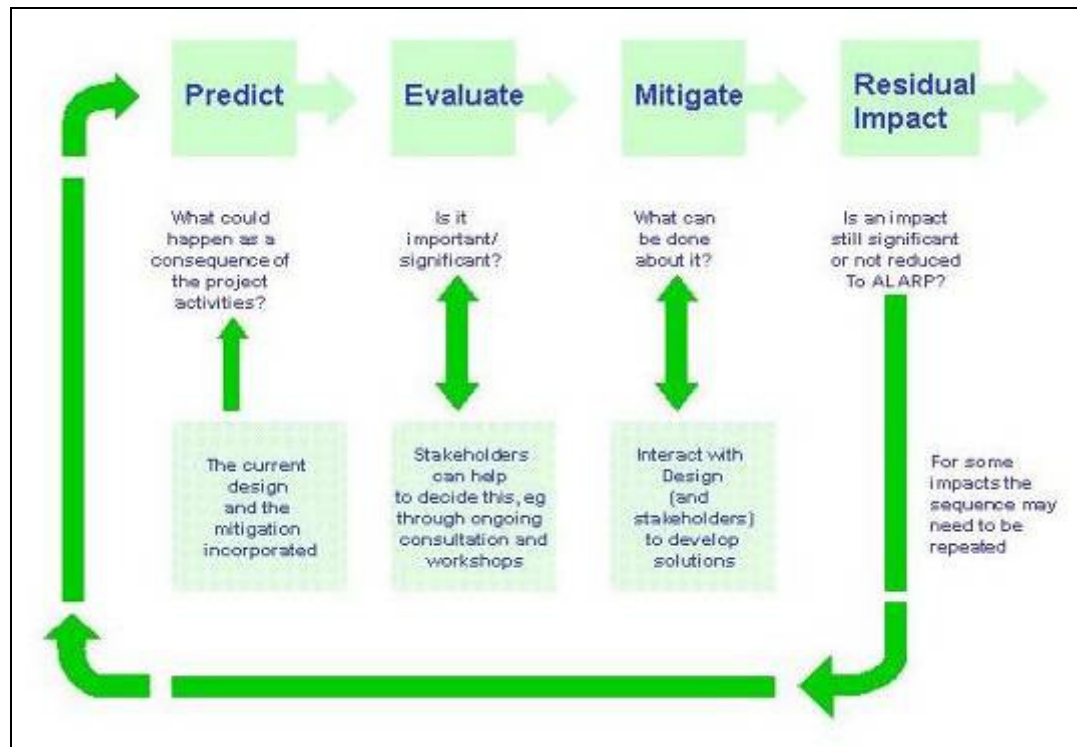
Predict

Evaluate

Mitigate

Residual Impact

What could happen as a consequence of the project activities?

Is it important/ significant?

What can be done about it?

Is an impact still significant or not reduced To ALARP?

The current design and the mitigation incorporated

Stakeholders can help to decide this, eg through ongoing consultation and workshops

Interact with Design (and stakeholders) to develop solutions

For some impacts the sequence may need to be repeated